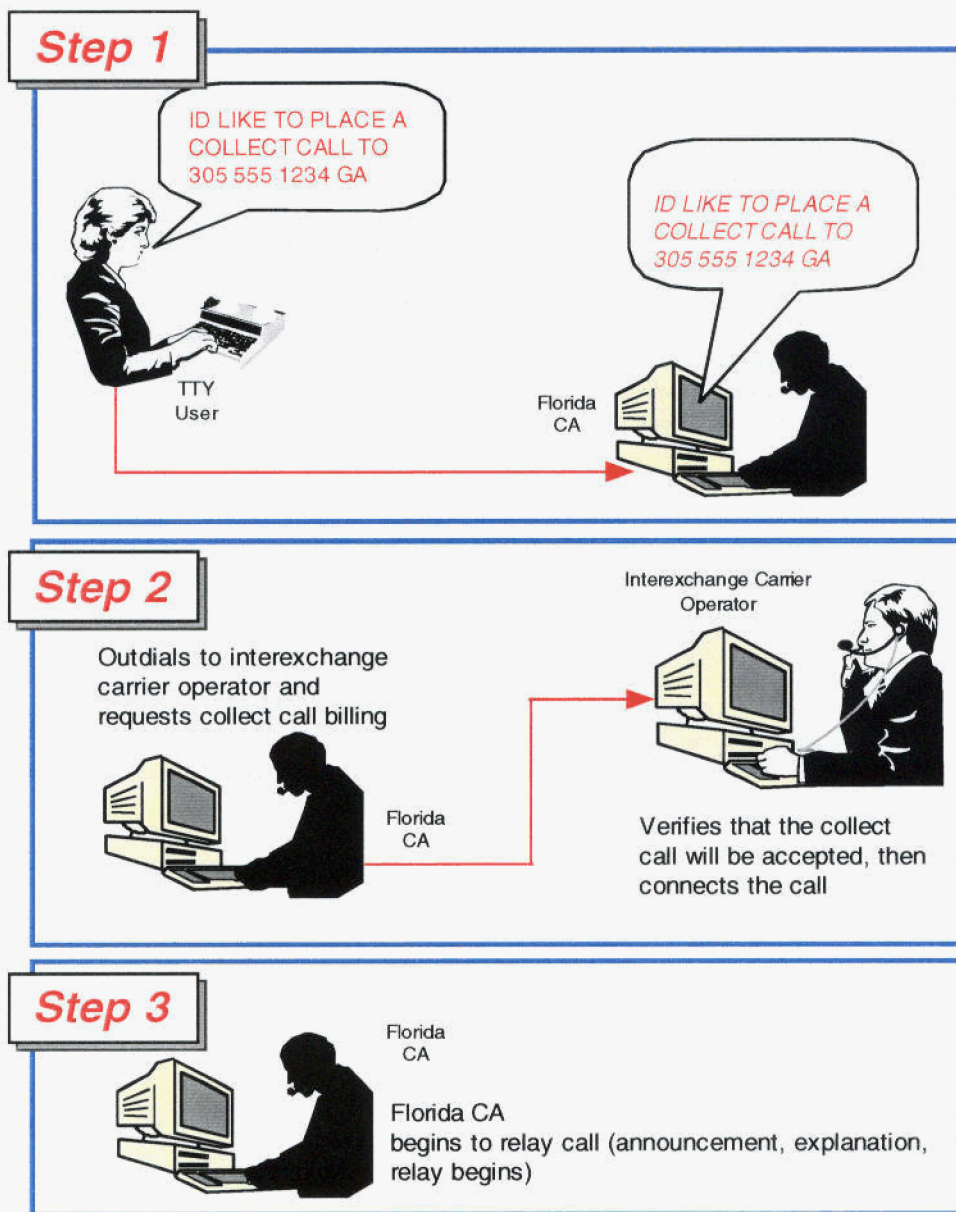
Step 1

ID LIKE TO PLACE A COLLECT CALL TO 305 555 1234 GA

ID LIKE TO PLACE A COLLECT CALL TO 305 555 1234 GA

TTY User

Florida CA

Step 2

Interexchange Carrier Operator

Outdials to interexchange carrier operator and requests collect call billing

Florida CA

Verifies that the collect call will be accepted, then connects the call

Step 3

Florida CA

Florida CA begins to relay call (announcement, explanation, relay begins)